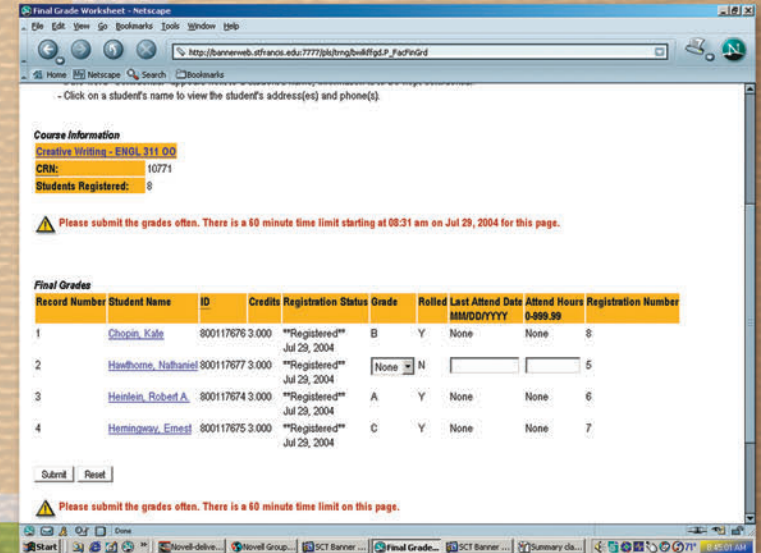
Final Grade Worksheet - Netscape

File Edit View Go Bookmarks Tools Window Help

http://bannerweb.stfrancis.edu:7777/pls/trng/bwlkffgd.P_FacFinGrd

Home Netscape Search Bookmarks

- Click on a student's name to view the student's address(es) and phone(s).

Course Information

| Creative Writing - ENGL 311 OO | |
|---|---|
| CRN: | 10771 |
| Students Registered: | 8 |

Please submit the grades often. There is a 60 minute time limit starting at 08:31 am on Jul 29, 2004 for this page.

Final Grades

| Record Number | Student Name | ID | Credits | Registration Status | Grade | Rolled | Last Attend Date MM/DD/YYYY | Attend Hours 0-999.99 | Registration Number |
|---|---|---|---|---|---|---|---|---|---|
| 1 | Chopin, Kate | 800117676 | 3.000 | **Registered** Jul 29, 2004 | B | Y | None | None | 8 |
| 2 | Hawthorne, Nathaniel | 800117677 | 3.000 | **Registered** Jul 29, 2004 | None | N | | | 5 |
| 3 | Heinlein, Robert A. | 800117674 | 3.000 | **Registered** Jul 29, 2004 | A | Y | None | None | 6 |
| 4 | Hemingway, Ernest | 800117675 | 3.000 | **Registered** Jul 29, 2004 | C | Y | None | None | 7 |

Submit Reset

Please submit the grades often. There is a 60 minute time limit on this page.

Done

Start Novell-delive... Novell Group... SCT Banner ... Final Grade... SCT Banner ... Summary cla... 8:45:01 AM